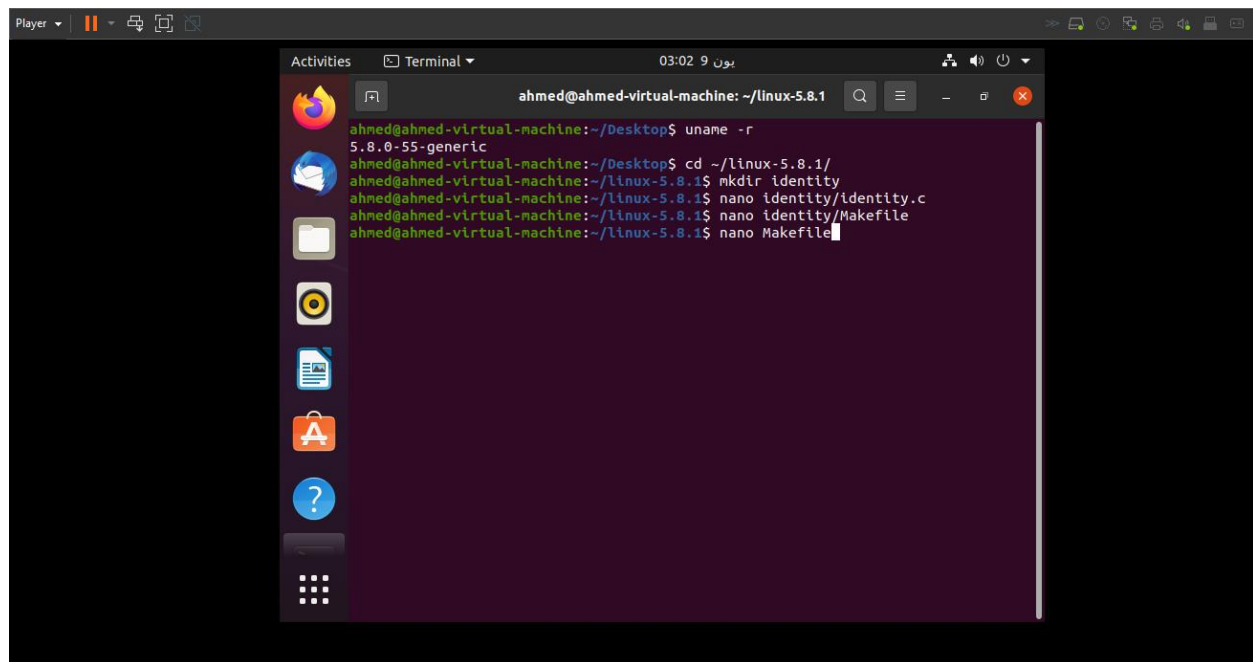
Player

Activities Terminal 03:02 9 يون

ahmed@ahmed-virtual-machine: ~/linux-5.8.1

ahmed@ahmed-virtual-machine:~/Desktop$ uname -r
5.8.0-55-generic
ahmed@ahmed-virtual-machine:~/Desktop$ cd ~/linux-5.8.1/
ahmed@ahmed-virtual-machine:~/linux-5.8.1$ mkdir identity
ahmed@ahmed-virtual-machine:~/linux-5.8.1$ nano identity/identity.c
ahmed@ahmed-virtual-machine:~/linux-5.8.1$ nano identity/Makefile
ahmed@ahmed-virtual-machine:~/linux-5.8.1$ nano Makefile